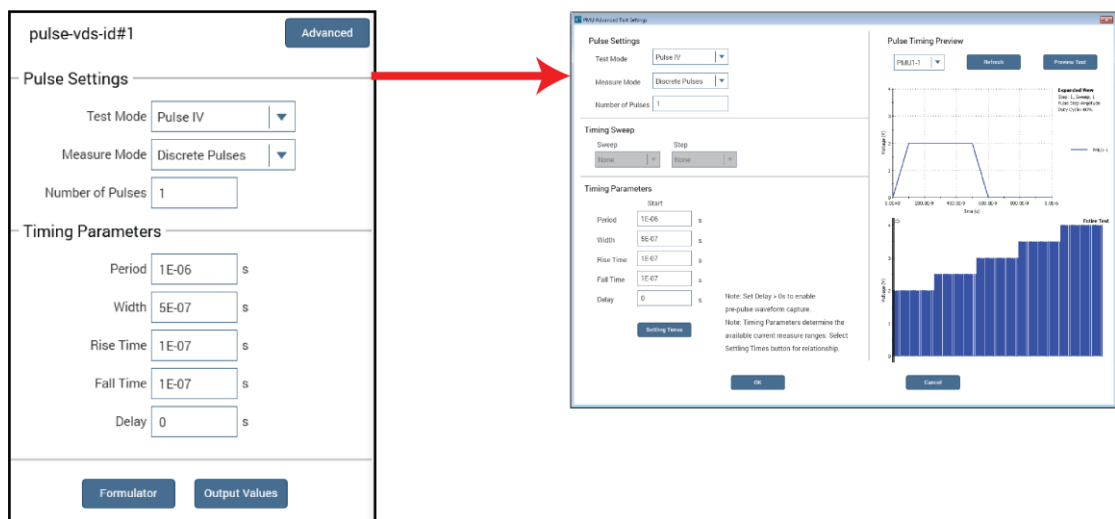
pulse-vds-id#1

Advanced

Pulse Settings

Test Mode Pulse IV

Measure Mode Discrete Pulses

Number of Pulses 1

Timing Parameters

Period 1E-06 s

Width 5E-07 s

Rise Time 1E-07 s

Fall Time 1E-07 s

Delay 0 s

Formulator

Output Values

PMU Advanced Test Settings

Pulse Settings

Test Mode Pulse IV

Measure Mode Discrete Pulses

Number of Pulses 1

Timing Sweep

Sweep None

Step None

Timing Parameters

Start

Period 1E-06 s

Width 5E-07 s

Rise Time 1E-07 s

Fall Time 1E-07 s

Delay 0 s

Settling Times

Note: Set Delay > 0s to enable pre-pulse waveform capture.

Note: Timing Parameters determine the available current measure ranges. Select Settling Times button for relationship.

Pulse Timing Preview

PMU1-1

Refresh

Preview Test

Expanded View
Step: 1, Sweep: 1
Pulse: Step Amplitude
Duty Cycle: 50%

Voltage (V)

PMU1-1

Time (s)

Entire Test

Voltage (V)

OK

Cancel